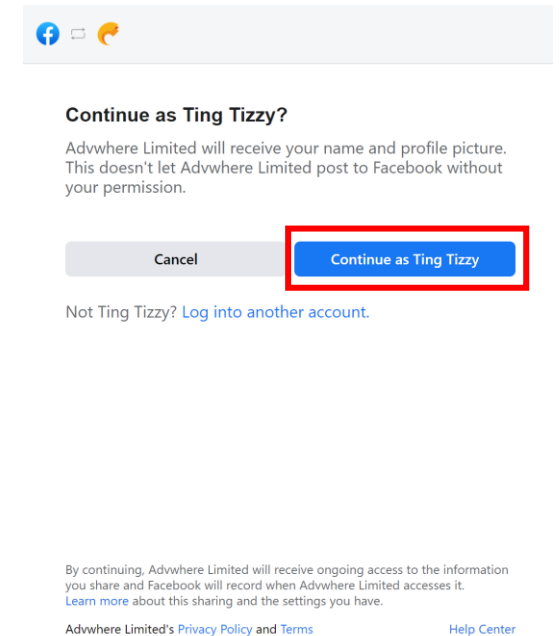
Continue as Ting Tizzy?

Advwhere Limited will receive your name and profile picture. This doesn't let Advwhere Limited post to Facebook without your permission.

Cancel

Continue as Ting Tizzy

Not Ting Tizzy? Log into another account.

By continuing, Advwhere Limited will receive ongoing access to the information you share and Facebook will record when Advwhere Limited accesses it. Learn more about this sharing and the settings you have.

Advwhere Limited's Privacy Policy and Terms

Help Center